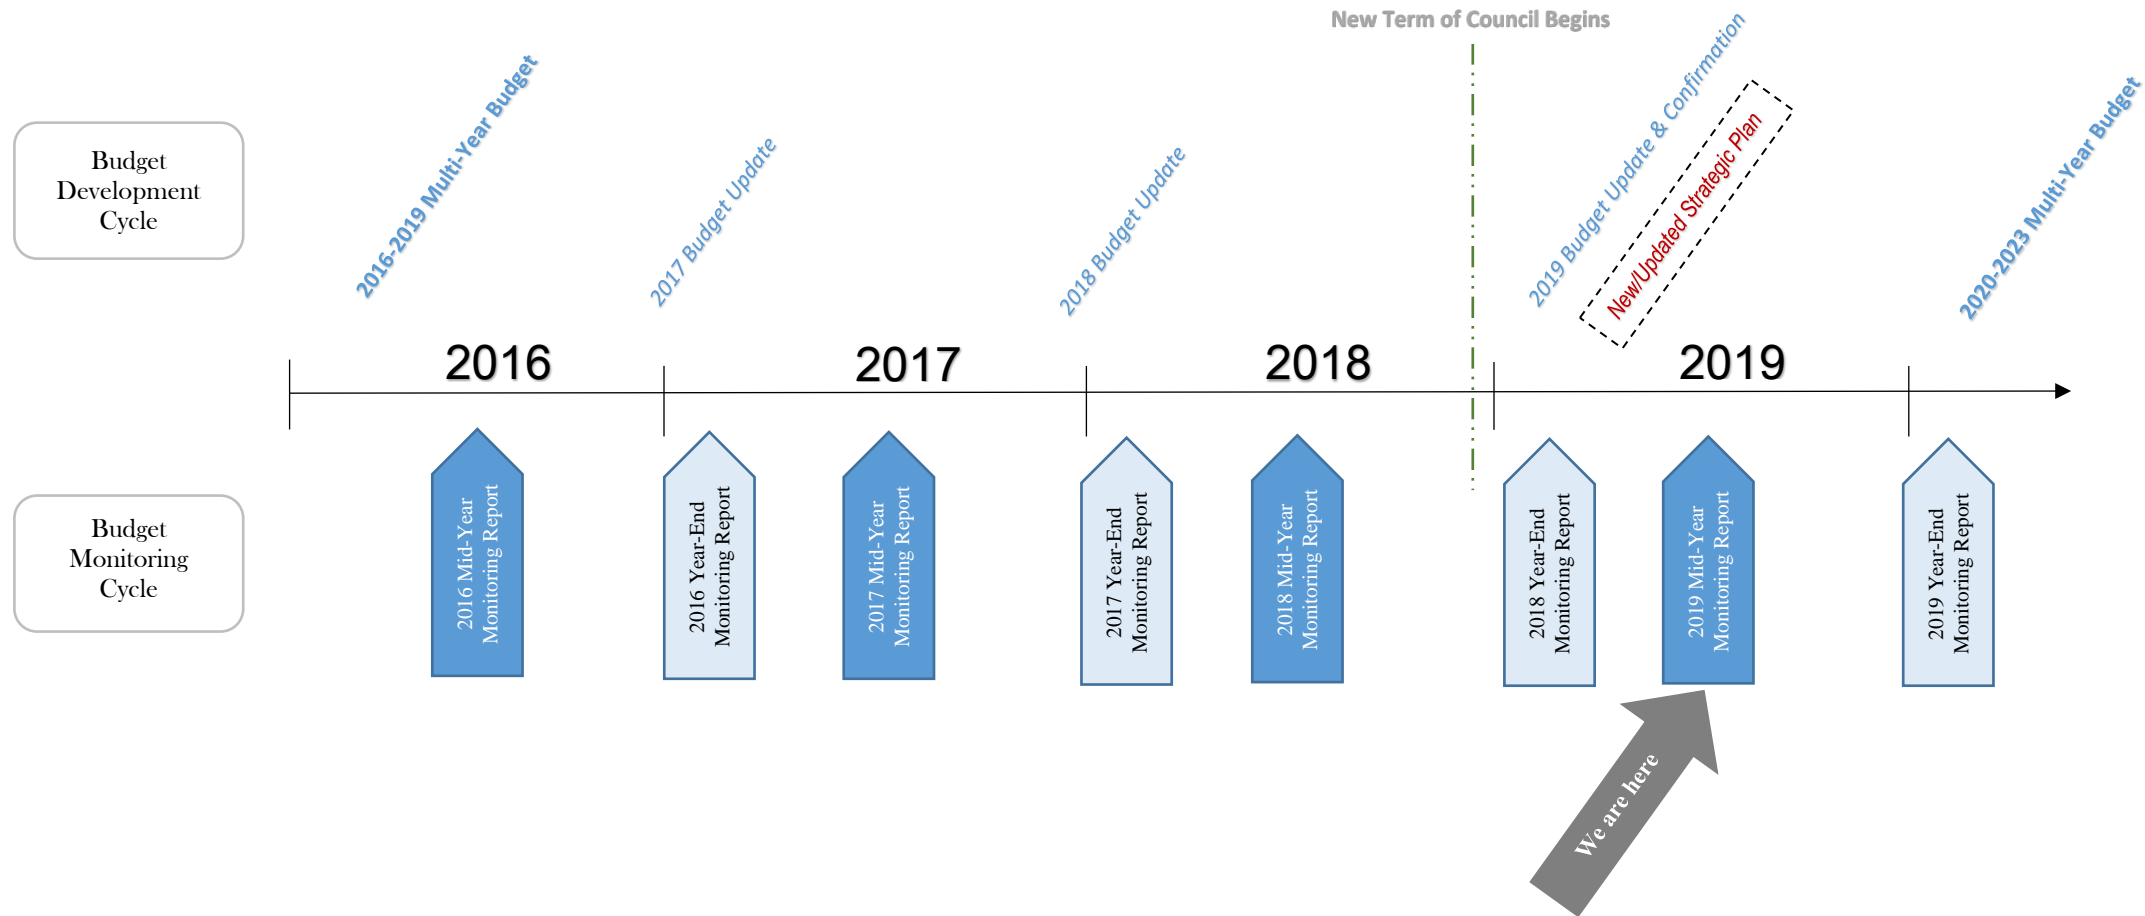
New Term of Council Begins

Budget Development Cycle

2016-2019 Multi-Year Budget

2017 Budget Update

2018 Budget Update

2019 Budget Update & Confirmation

New/Updated Strategic Plan

2020-2023 Multi-Year Budget

2016

2017

2018

2019

Budget Monitoring Cycle

2016 Mid-Year Monitoring Report

2016 Year-End Monitoring Report

2017 Mid-Year Monitoring Report

2017 Year-End Monitoring Report

2018 Mid-Year Monitoring Report

2018 Year-End Monitoring Report

2019 Mid-Year Monitoring Report

2019 Year-End Monitoring Report

We are here